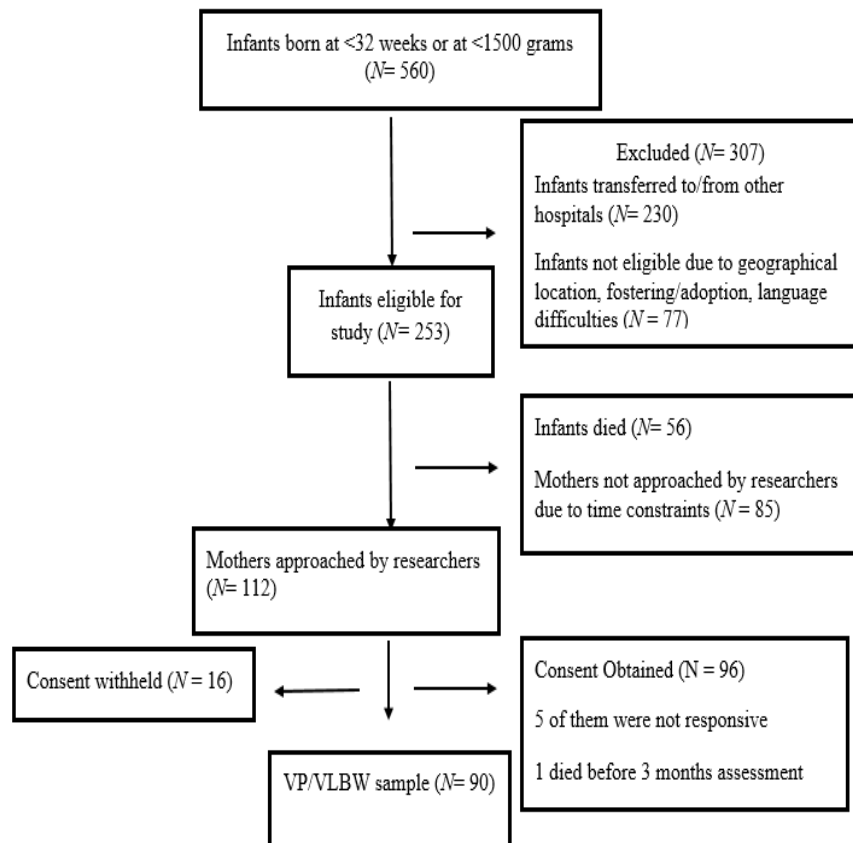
Infants born at <32 weeks or at <1500 grams ($N$= 560)

Excluded ($N$= 307)
Infants transferred to/from other hospitals ($N$= 230)

Infants not eligible due to geographical location, fostering/adoption, language difficulties ($N$ = 77)

Infants eligible for study ($N$= 253)

Infants died ($N$= 56)

Mothers not approached by researchers due to time constraints ($N$ = 85)

Mothers approached by researchers ($N$= 112)

Consent withheld ($N$ = 16)

Consent Obtained (N = 96)

5 of them were not responsive

1 died before 3 months assessment

VP/VLBW sample ($N$= 90)